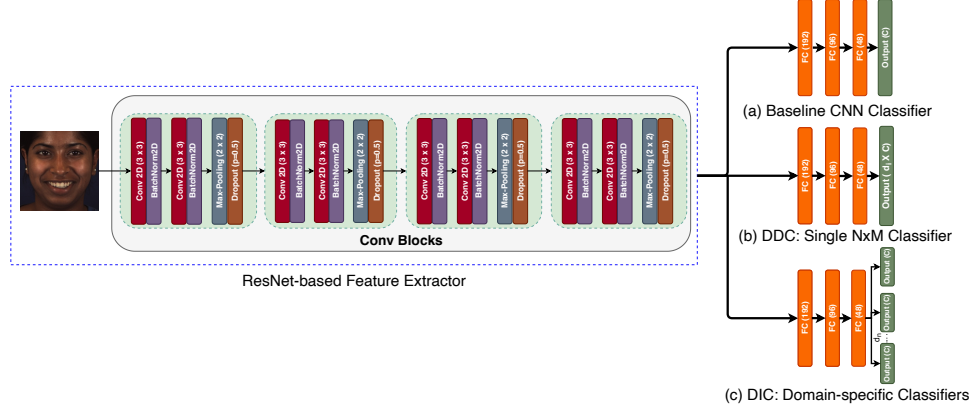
Conv 2D (3 x 3)
BatchNorm2D
Conv 2D (3 x 3)
BatchNorm2D
Max-Pooling (2 x 2)
Dropout (p=0.5)

Conv 2D (3 x 3)
BatchNorm2D
Conv 2D (3 x 3)
BatchNorm2D
Max-Pooling (2 x 2)
Dropout (p=0.5)

Conv 2D (3 x 3)
BatchNorm2D
Conv 2D (3 x 3)
BatchNorm2D
Max-Pooling (2 x 2)
Dropout (p=0.5)

Conv 2D (3 x 3)
BatchNorm2D
Conv 2D (3 x 3)
BatchNorm2D
Max-Pooling (2 x 2)
Dropout (p=0.5)

Conv Blocks

ResNet-based Feature Extractor

FC (192)
FC (96)
FC (48)
Output (C)

(a) Baseline CNN Classifier

FC (192)
FC (96)
FC (48)
Output ( $d_i$ X C)

(b) DDC: Single NxM Classifier

FC (192)
FC (96)
FC (48)
Output (C)
Output (C)
$d_n$
Output (C)

(c) DIC: Domain-specific Classifiers